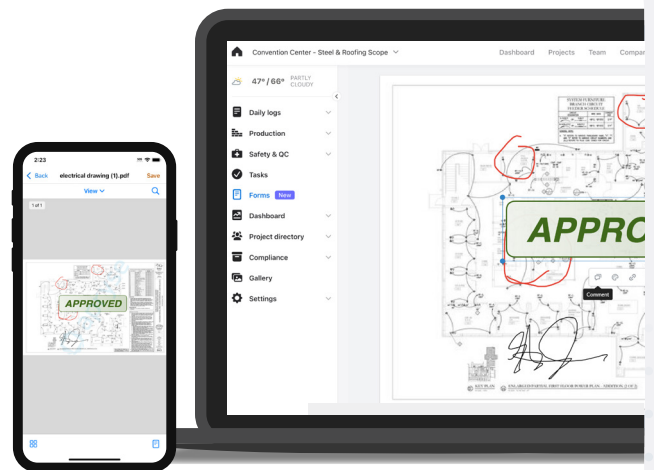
Convention Center - Steel & Roofing Scope

Dashboard Projects Team Compar

47° / 66° PARTLY CLOUDY

Daily logs

Production

Safety & QC

Tasks

Forms New

Dashboard

Project directory

Compliance

Gallery

Settings

APPRO

Comment

2:23

Back electrical drawing (1).pdf Save

View

1 of 1

APPROVED